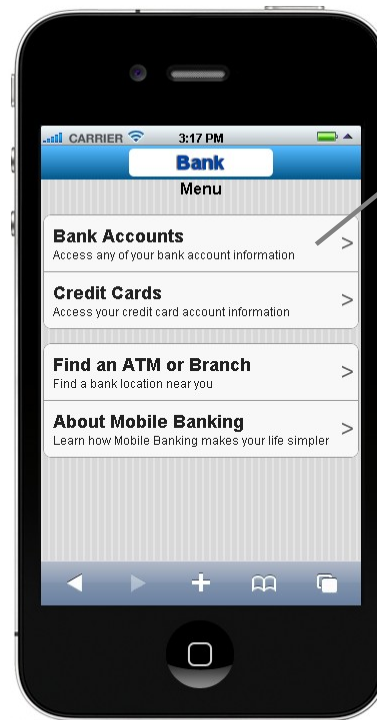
CARRIER 3:17 PM

Bank

Menu

Bank Accounts
Access any of your bank account information >

Credit Cards
Access your credit card account information >

Find an ATM or Branch
Find a bank location near you >

About Mobile Banking
Learn how Mobile Banking makes your life simpler >